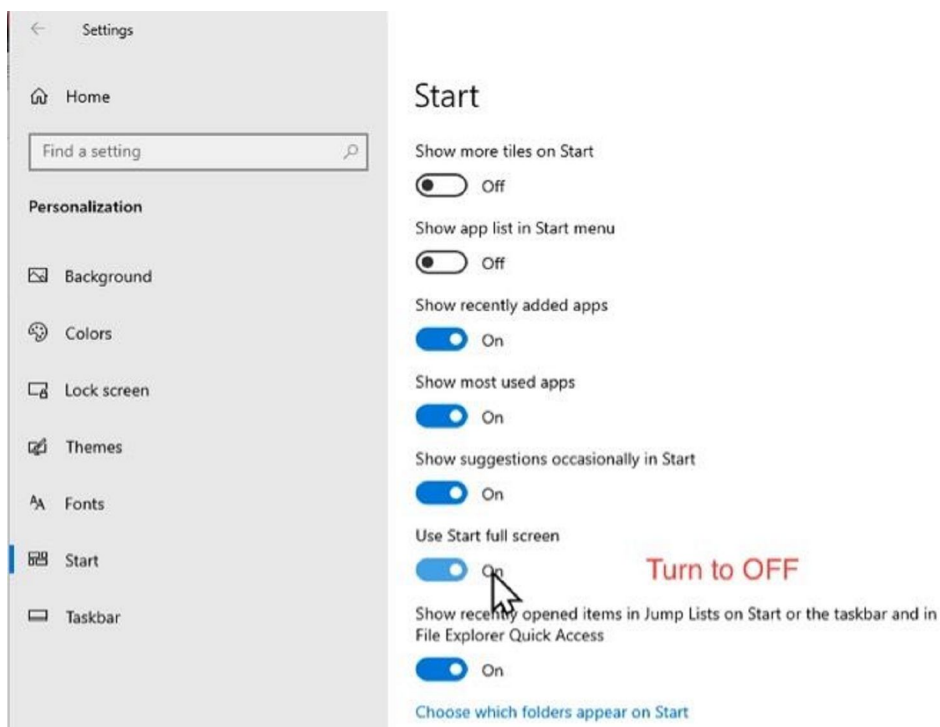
Settings

Home

Find a setting

Personalization

Background

Colors

Lock screen

Themes

Fonts

Start

Taskbar

Start

Show more tiles on Start

Off

Show app list in Start menu

Off

Show recently added apps

On

Show most used apps

On

Show suggestions occasionally in Start

On

Use Start full screen

On

Turn to OFF

Show recently opened items in Jump Lists on Start or the taskbar and in File Explorer Quick Access

On

Choose which folders appear on Start